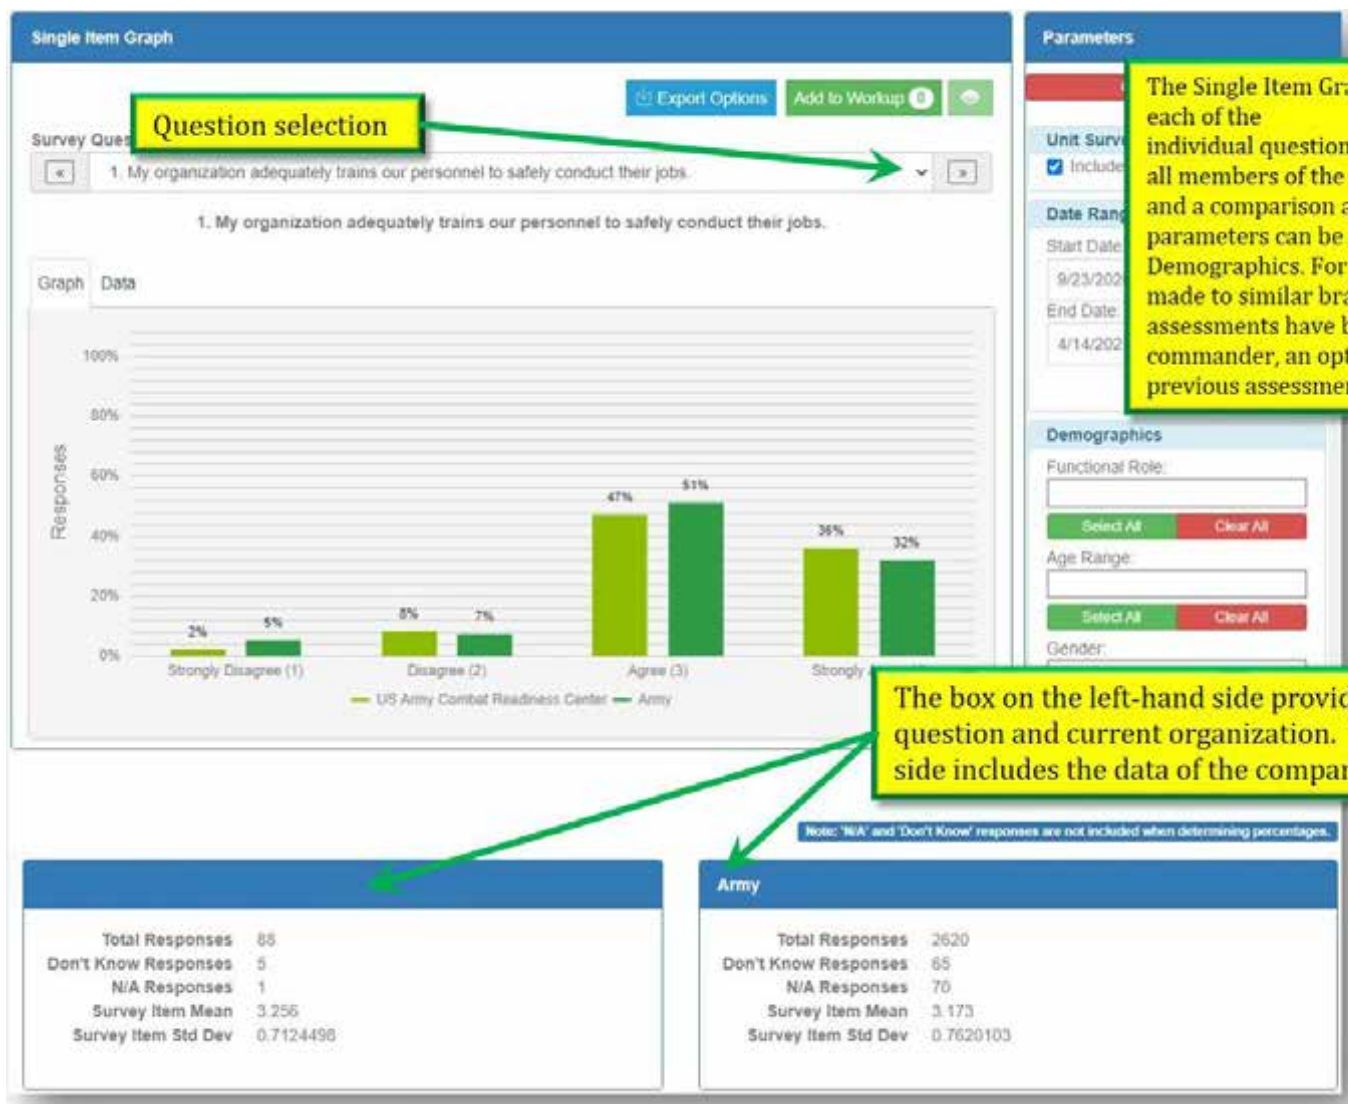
Single Item Graph

Parameters

Question selection

Export Options | Add to Workup 0

Survey Ques

« | 1. My organization adequately trains our personnel to safely conduct their jobs. | »

1. My organization adequately trains our personnel to safely conduct their jobs.

Graph | Data

100%
80%
60%
40%
20%
0%

Responses

2% 5% 8% 7% 47% 51% 36% 32%

Strongly Disagree (1) | Disagree (2) | Agree (3) | Strongly

US Army Combat Readiness Center — Army

Unit Surv
Include

Date Rang
Start Date
9/23/202
End Date
4/14/202

The Single Item Gr
each of the
individual question
all members of the
and a comparison a
parameters can be
Demographics. For
made to similar bra
assessments have b
commander, an opt
previous assessmen

Demographics
Functional Role:
Select All | Clear All
Age Range:
Select All | Clear All
Gender:

The box on the left-hand side provi
question and current organization.
side includes the data of the compar

Note: 'N/A' and 'Don't Know' responses are not included when determining percentages.

| | |
|---|---|
| Total Responses | 88 |
| Don't Know Responses | 5 |
| N/A Responses | 1 |
| Survey Item Mean | 3.256 |
| Survey Item Std Dev | 0.7124498 |

Army

| | |
|---|---|
| Total Responses | 2620 |
| Don't Know Responses | 65 |
| N/A Responses | 70 |
| Survey Item Mean | 3.173 |
| Survey Item Std Dev | 0.7620103 |